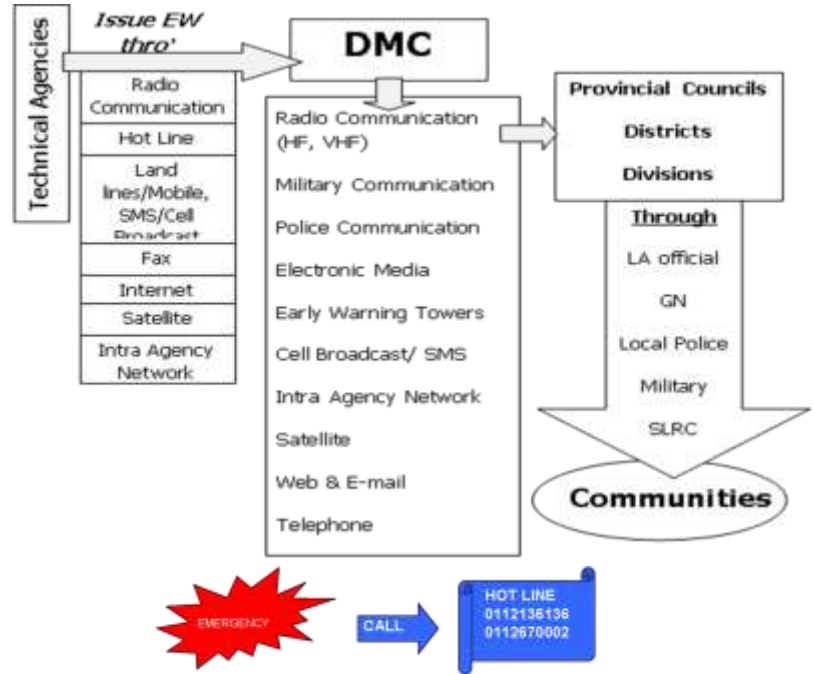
Technical Agencies

Issue EW thro'

DMC

Radio Communication

Hot Line

Land lines/Mobile, SMS/Cell Broadcast

Fax

Internet

Satellite

Intra Agency Network

Radio Communication (HF, VHF)

Military Communication

Police Communication

Electronic Media

Early Warning Towers

Cell Broadcast/ SMS

Intra Agency Network

Satellite

Web & E-mail

Telephone

Provincial Councils

Districts

Divisions

Through

LA official

GN

Local Police

Military

SLRC

Communities

EMERGENCY

CALL

HOT LINE
0112136136
0112670002